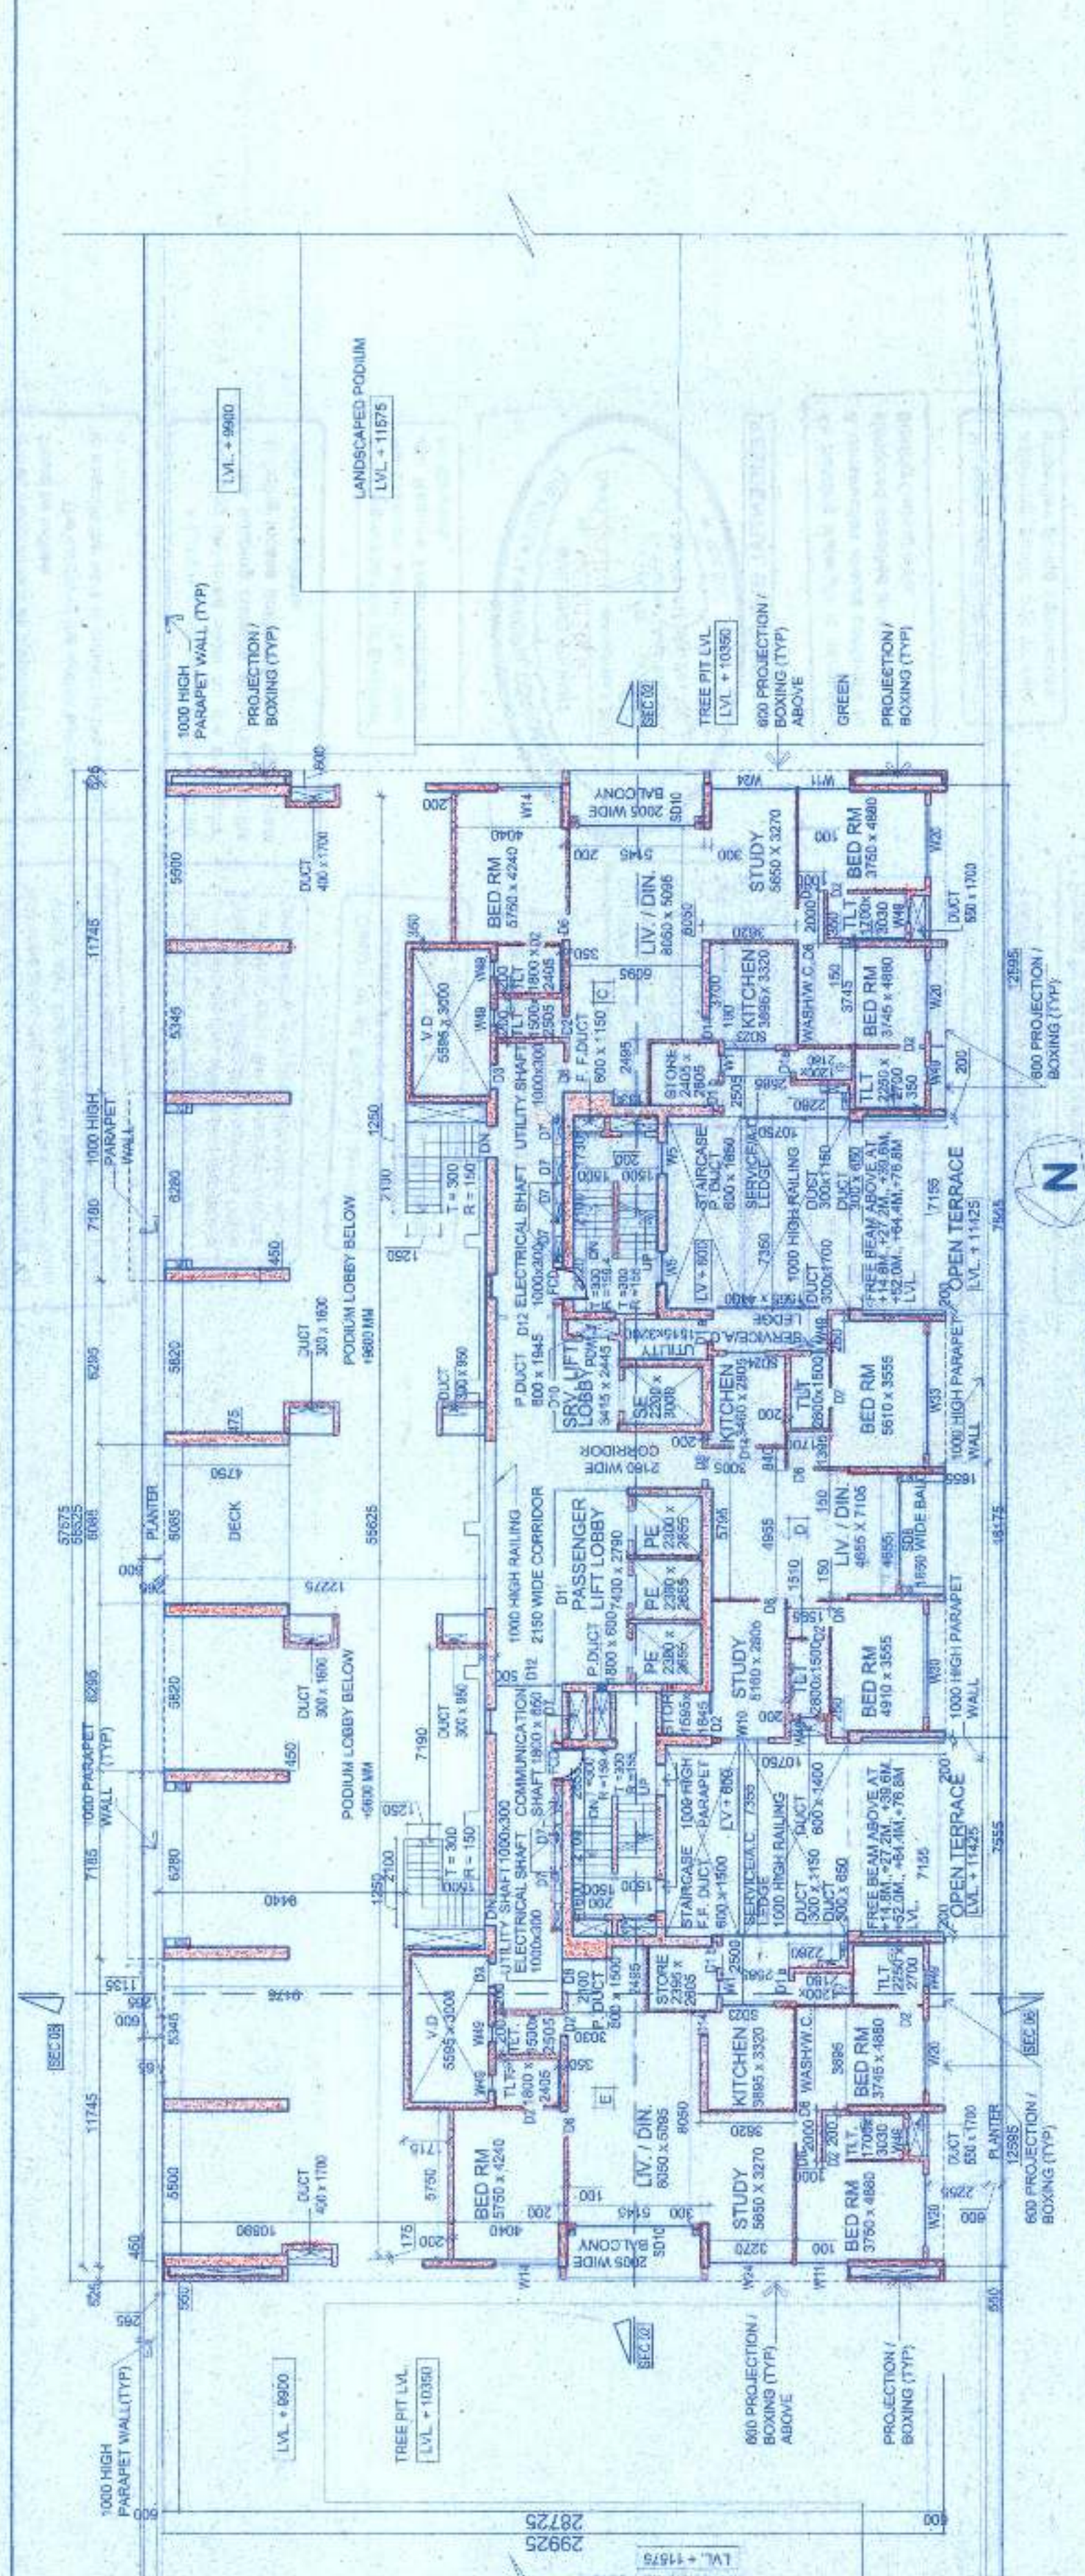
1000 HIGH PARAPET WALL (TYP)
PROJECTION / BOXING (TYP)
LVL. + 9900
LANDSCAPED PODIUM
LVL. + 11575
TREE PIT LVL
LVL. + 10350
SEC 02
600 PROJECTION / BOXING (TYP) ABOVE
GREEN
PROJECTION / BOXING (TYP)
BED RM 5750 x 4240
BALCONY 2005 WIDE
LIV. / DIN. 8050 x 5095
STUDY 5650 x 3270
BED RM 3750 x 4880
KITCHEN 3895 x 3320
WASH/W.C.
BED RM 3745 x 4880
TLT
DUCT 550 x 1700
600 PROJECTION / BOXING (TYP)
12595
V.D 5595 x 3200
UTILITY SHAFT 1000x300
ELECTRICAL SHAFT
F.F. DUCT 600 x 150
STORE 2405 x 2605
STAIRCASE P. DUCT 600 x 1850
SERVICE/A.C. LEDGE
1000 HIGH RAILING
DUCT 300x1150
DUCT 300x650
DUCT 300x1700
FREE BEAM ABOVE AT +14.8M, +27.2M, +39.6M, +52.0M, +64.4M, +76.8M LVL.
OPEN TERRACE LVL. + 11425
1000 HIGH PARAPET WALL
BED RM 5610 x 3555
KITCHEN 3460 x 2800
SERVICE/A.C. LEDGE
UTILITY
SRV. LIFT LOBBY 3415 x 2445
SE 2200 x 3000
P. DUCT 800 x 1945
D12 ELECTRICAL SHAFT
2160 WIDE CORRIDOR
LIV / DIN. 4855 x 7105
PASSENGER LIFT LOBBY 2400 x 2790
PE 2300 x 2855
PE 2300 x 2855
PE 2300 x 2855
P. DUCT 800 x 600
COMMUNICATION SHAFT 1800 x 650
STUDY 5160 x 2805
BED RM 4910 x 3555
1000 HIGH PARAPET WALL
1000 HIGH RAILING
2150 WIDE CORRIDOR
1000 HIGH PARAPET WALL
PODIUM LOBBY BELOW +9600 MM
DECK
PLANTER
DUCT 300 x 1600
DUCT 300 x 850
55625
57875
1000 PARAPET WALL (TYP)
T = 300
R = 150
STAIRCASE F.F. DUCT 600 x 1500
SERVICE/A.C. LEDGE
1000 HIGH PARAPET
LV + 600
DUCT 600 x 1400
DUCT 300 x 1150
DUCT 300 x 650
FREE BEAM ABOVE AT +14.8M, +27.2M, +39.6M, +52.0M, +64.4M, +76.8M LVL.
OPEN TERRACE LVL. + 11425
UTILITY SHAFT 1050x300
ELECTRICAL SHAFT 1000x300
V.D 5595 x 3200
STORE 2395 x 2605
P. DUCT 600 x 1500
KITCHEN 3895 x 3320
WASH/W.C.
BED RM 3745 x 4880
LIV. / DIN. 8050 x 5095
BED RM 5750 x 4240
STUDY 5650 x 3270
BED RM 3750 x 4880
BALCONY 2005 WIDE
DUCT 550 x 1700
600 PROJECTION / BOXING (TYP)
12595
SEC 08
SEC 03
DUCT 400 x 1700
11745
5500
5345
6280
7185
6295
5820
5085
6085
7180
1000 HIGH PARAPET WALL(TYP)
LVL. + 9900
TREE PIT LVL.
LVL. + 10350
600 PROJECTION / BOXING (TYP) ABOVE
PROJECTION / BOXING (TYP)
28725
29925
LVL. + 11575
N